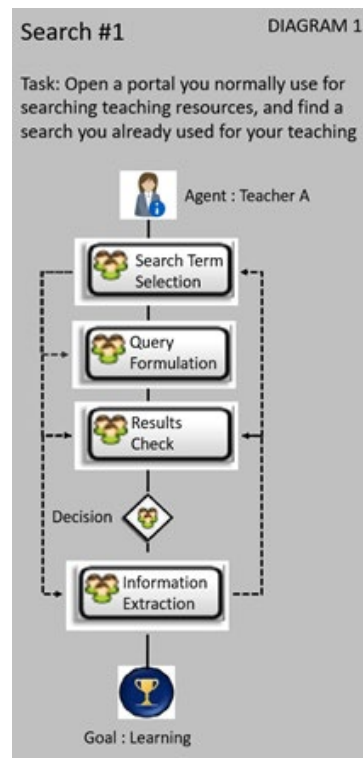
Search #1

DIAGRAM 1

Task: Open a portal you normally use for searching teaching resources, and find a search you already used for your teaching

Agent : Teacher A

Search Term Selection

Query Formulation

Results Check

Decision

Information Extraction

Goal : Learning